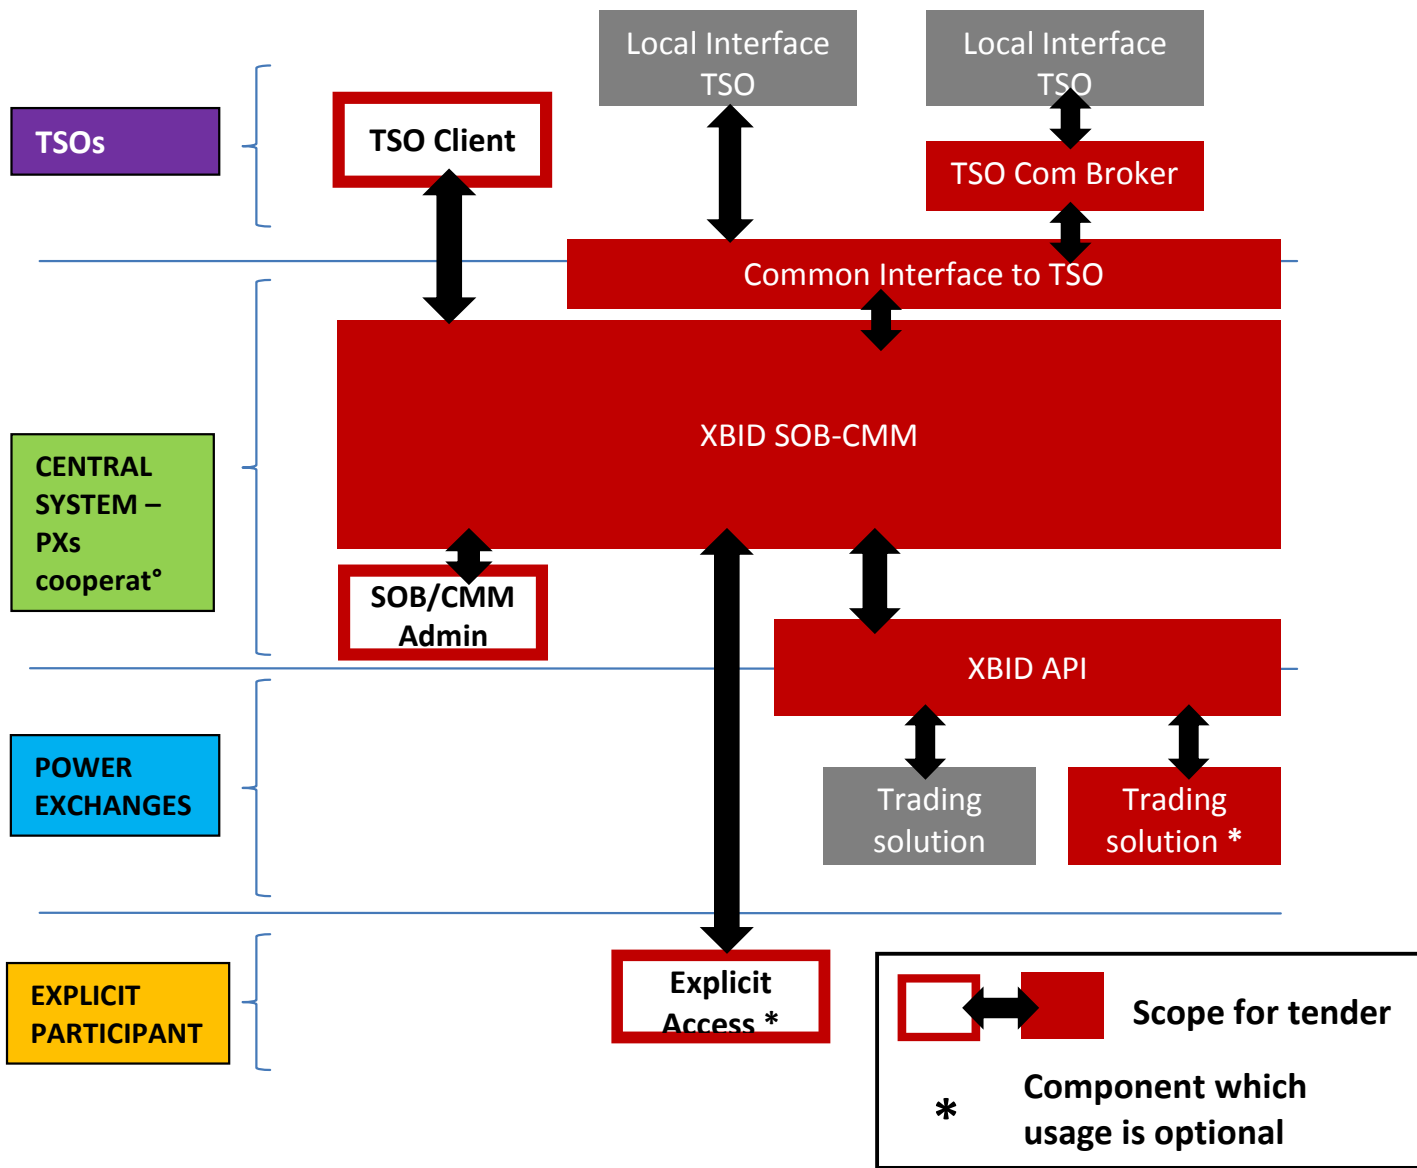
TSOs

TSO Client

Local Interface TSO

Local Interface TSO

TSO Com Broker

Common Interface to TSO

CENTRAL SYSTEM – PXs cooperat°

XBID SOB-CMM

SOB/CMM Admin

XBID API

POWER EXCHANGES

Trading solution

Trading solution *

EXPLICIT PARTICIPANT

Explicit Access *

Scope for tender

* Component which usage is optional